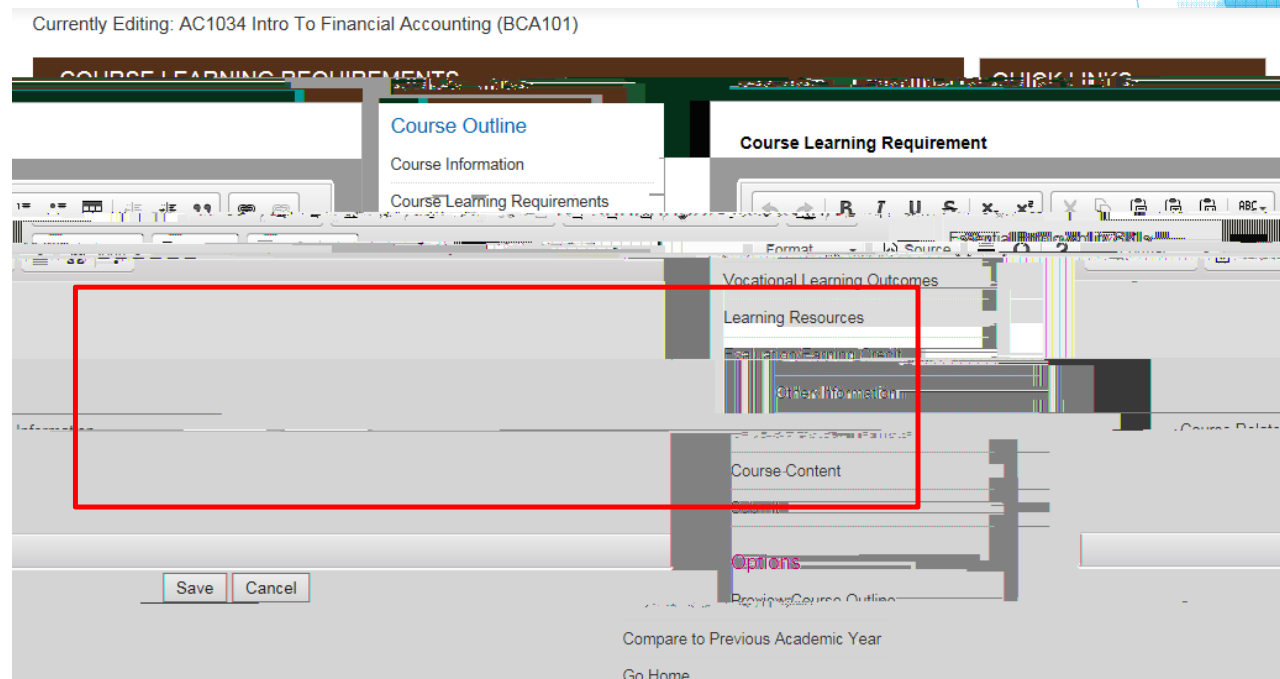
Currently Editing: AC1034 Intro To Financial Accounting (BCA101)

COURSE LEARNING REQUIREMENTS

QUICK LINKS

Course Outline

Course Information

Course Learning Requirements

Course Learning Requirement

Format

Source

Vocational Learning Outcomes

Learning Resources

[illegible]

Other Information

Course Content

Options

Preview Course Outline

Compare to Previous Academic Year

Go Home

Save Cancel